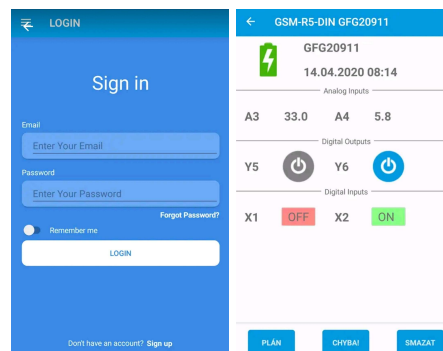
LOGIN

Sign in

Email

Enter Your Email

Password

Enter Your Password

Forgot Password?

Remember me

LOGIN

Don't have an account? Sign up

GSM-R5-DIN GFG20911

GFG20911

14.04.2020 08:14

Analog Inputs

A3 33.0 A4 5.8

Digital Outputs

Y5 Y6

Digital Inputs

X1 OFF X2 ON

PLÁN CHYBA! SMAZAT